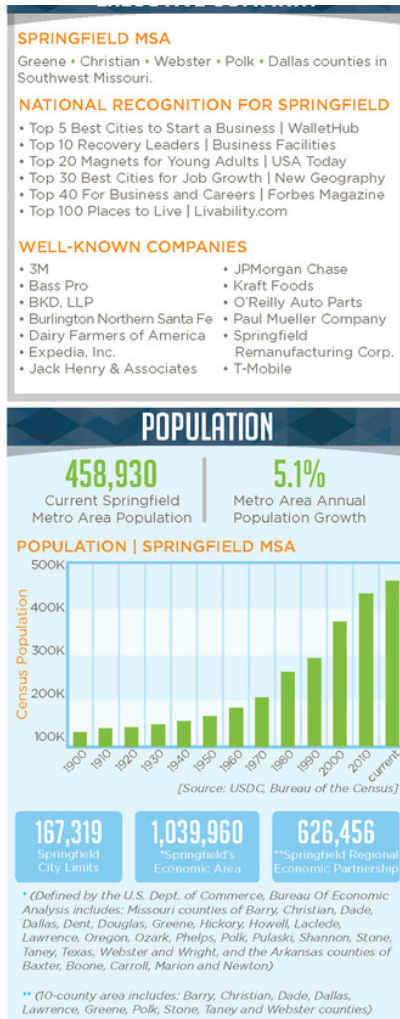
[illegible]

SPRINGFIELD MSA

Greene • Christian • Webster • Polk • Dallas counties in Southwest Missouri.

NATIONAL RECOGNITION FOR SPRINGFIELD

• Top 5 Best Cities to Start a Business | WalletHub
• Top 10 Recovery Leaders | Business Facilities
• Top 20 Magnets for Young Adults | USA Today
• Top 30 Best Cities for Job Growth | New Geography
• Top 40 For Business and Careers | Forbes Magazine
• Top 100 Places to Live | Livability.com

WELL-KNOWN COMPANIES

• 3M
• Bass Pro
• BKD, LLP
• Burlington Northern Santa Fe
• Dairy Farmers of America
• Expedia, Inc.
• Jack Henry & Associates

• JPMorgan Chase
• Kraft Foods
• O'Reilly Auto Parts
• Paul Mueller Company
• Springfield Remanufacturing Corp.
• T-Mobile

POPULATION

458,930
Current Springfield Metro Area Population

5.1%
Metro Area Annual Population Growth

POPULATION | SPRINGFIELD MSA

Census Population

500K
400K
300K
200K
100K

1900 1910 1920 1930 1940 1950 1960 1970 1980 1990 2000 2010 current

[Source: USDC, Bureau of the Census]

167,319
Springfield City Limits

1,039,960
*Springfield's Economic Area

626,456
**Springfield Regional Economic Partnership

* (Defined by the U.S. Dept. of Commerce, Bureau Of Economic Analysis includes: Missouri counties of Barry, Christian, Dade, Dallas, Dent, Douglas, Greene, Hickory, Howell, Laclede, Lawrence, Oregon, Ozark, Phelps, Polk, Pulaski, Shannon, Stone, Taney, Texas, Webster and Wright, and the Arkansas counties of Baxter, Boone, Carroll, Marion and Newton)

** (10-county area includes: Barry, Christian, Dade, Dallas, Lawrence, Greene, Polk, Stone, Taney and Webster counties)